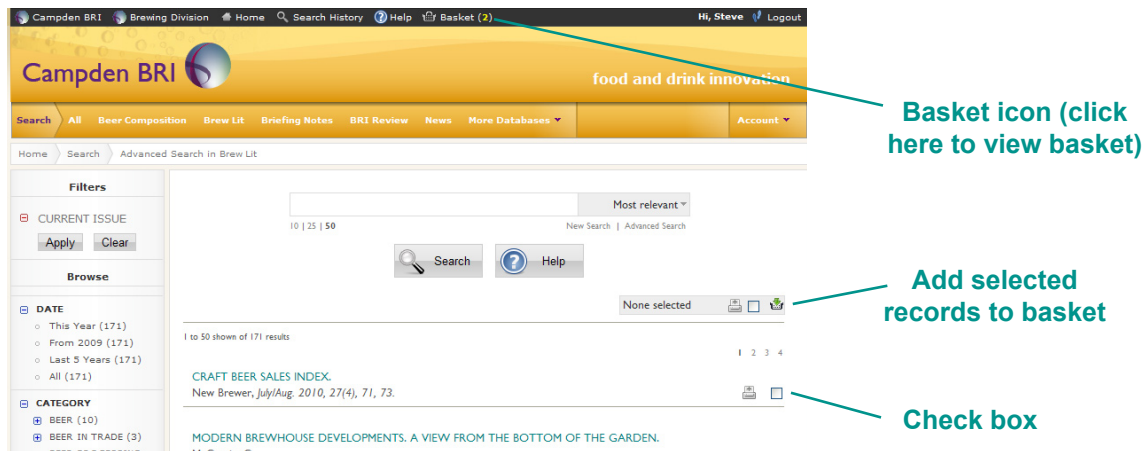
Campden BRI   Brewing Division   Home   Search History   Help   Basket (2)   Hi, Steve   Logout

Campden BRI

food and drink innovation

Search   All   Beer Composition   Brew Lit   Briefing Notes   BRI Review   News   More Databases   Account

Home   Search   Advanced Search in Brew Lit

Filters

CURRENT ISSUE

Apply   Clear

Browse

DATE
This Year (171)
From 2009 (171)
Last 5 Years (171)
All (171)

CATEGORY
BEER (10)
BEER IN TRADE (3)

Most relevant

10 | 25 | 50   New Search | Advanced Search

Search   Help

None selected

1 to 50 shown of 171 results

1 2 3 4

CRAFT BEER SALES INDEX.
New Brewer, July/Aug. 2010, 27(4), 71, 73.

MODERN BREWHOUSE DEVELOPMENTS. A VIEW FROM THE BOTTOM OF THE GARDEN.

Basket icon (click here to view basket)

Add selected records to basket

Check box